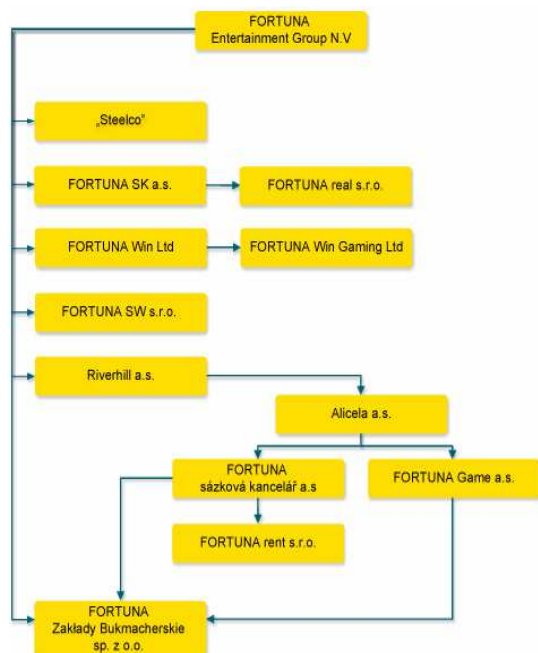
FORTUNA
Entertainment Group N.V

„Steelco"

FORTUNA SK a.s.

FORTUNA real s.r.o.

FORTUNA Win Ltd

FORTUNA Win Gaming Ltd

FORTUNA SW s.r.o.

Riverhill a.s.

Alicela a.s.

FORTUNA
sázková kancelář a.s

FORTUNA Game a.s.

FORTUNA rent s.r.o.

FORTUNA
Zakłady Bukmacherskie
sp. z o.o.